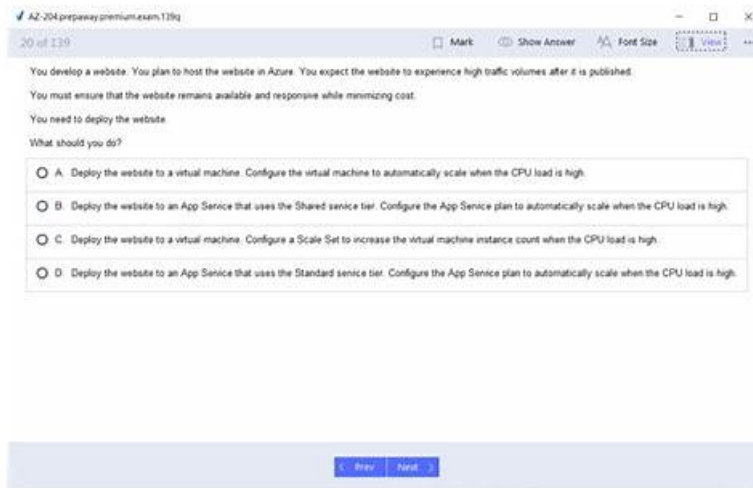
AZ-204.prepaway.premium.exam.139q

20 of 139

Mark Show Answer Font Size View

You develop a website. You plan to host the website in Azure. You expect the website to experience high traffic volumes after it is published.

You must ensure that the website remains available and responsive while minimizing cost.

You need to deploy the website.

What should you do?

A. Deploy the website to a virtual machine. Configure the virtual machine to automatically scale when the CPU load is high.

B. Deploy the website to an App Service that uses the Shared service tier. Configure the App Service plan to automatically scale when the CPU load is high.

C. Deploy the website to a virtual machine. Configure a Scale Set to increase the virtual machine instance count when the CPU load is high.

D. Deploy the website to an App Service that uses the Standard service tier. Configure the App Service plan to automatically scale when the CPU load is high.

< Prev Next >